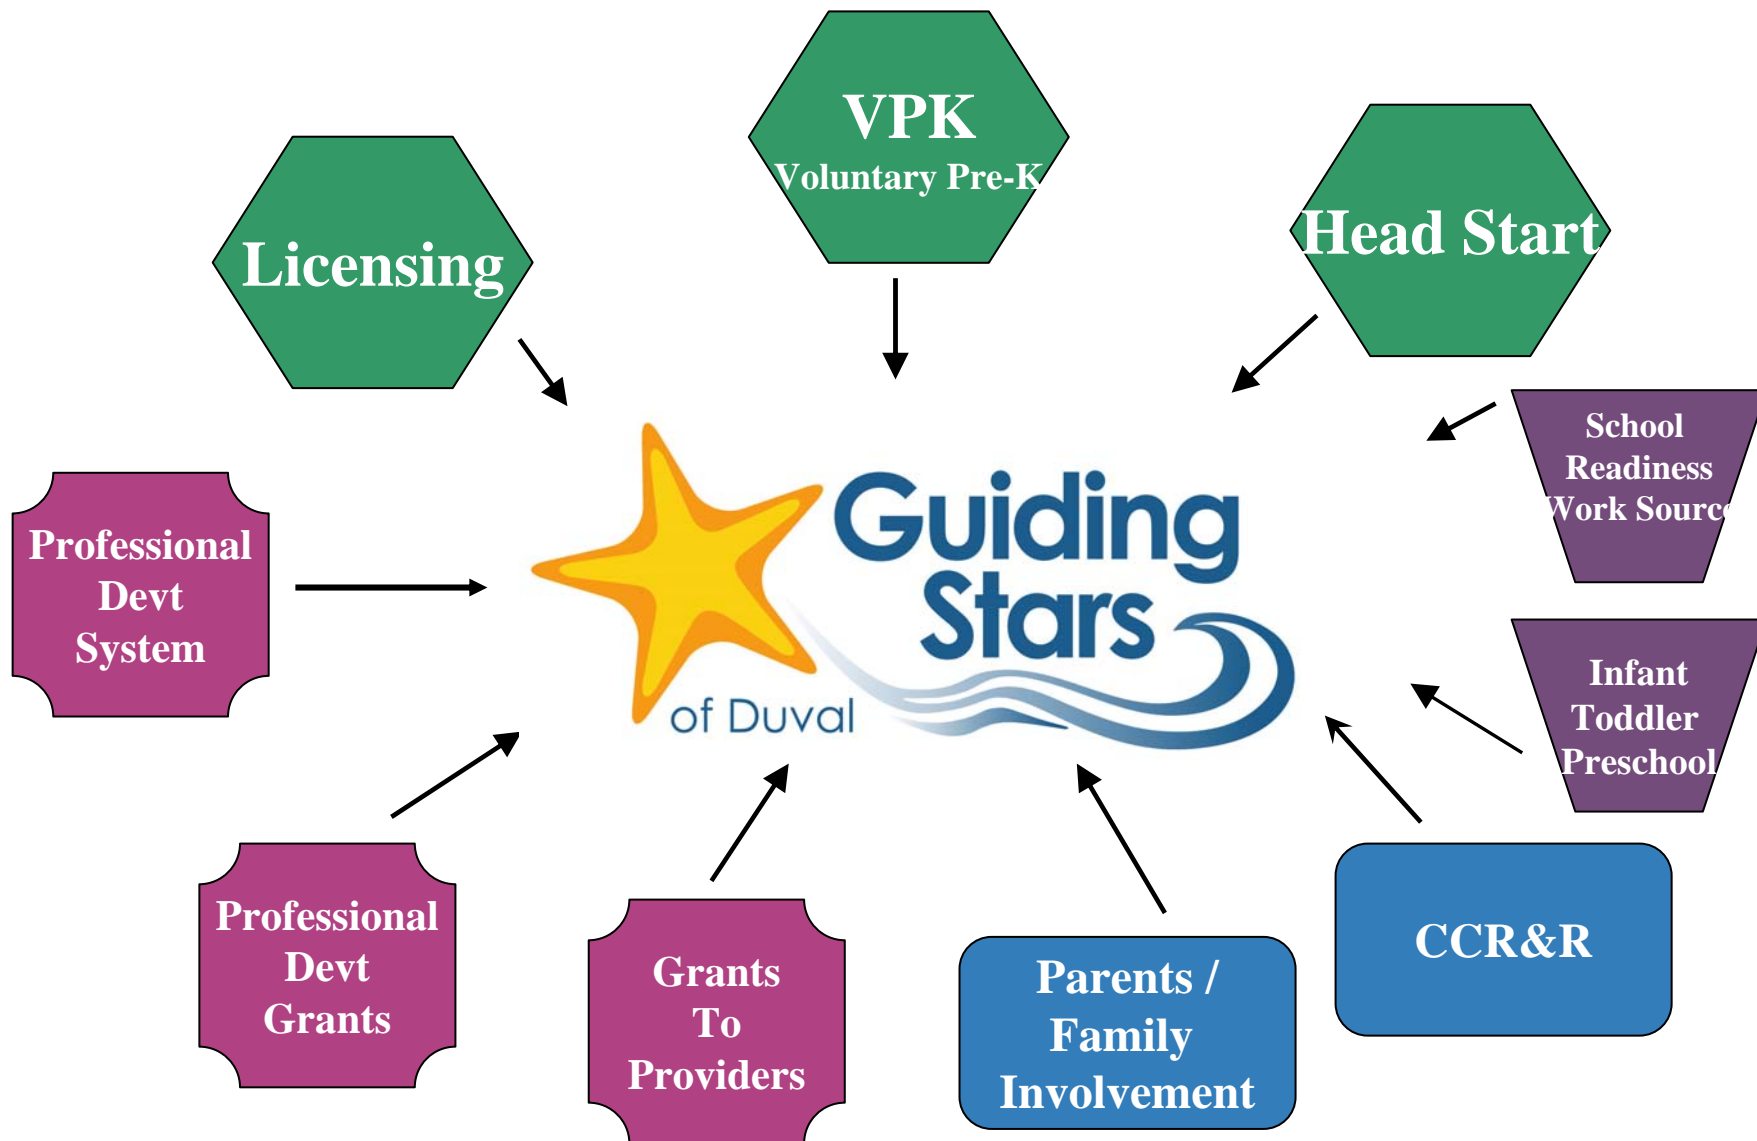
VPK
Voluntary Pre-K

Licensing

Head Start

School Readiness Work Source

Professional Devt System

Guiding Stars of Duval

Infant Toddler Preschool

Professional Devt Grants

Grants To Providers

Parents / Family Involvement

CCR&R